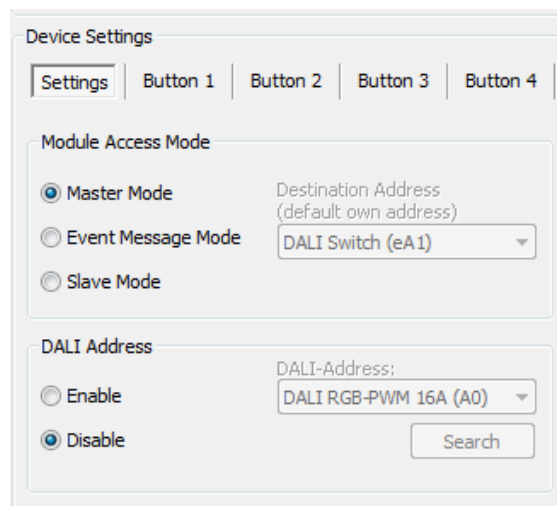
Device Settings

Settings | Button 1 | Button 2 | Button 3 | Button 4

Module Access Mode

Master Mode

Event Message Mode

Slave Mode

Destination Address
(default own address)

DALI Switch (eA1)

DALI Address

Enable

Disable

DALI-Address:

DALI RGB-PWM 16A (A0)

Search